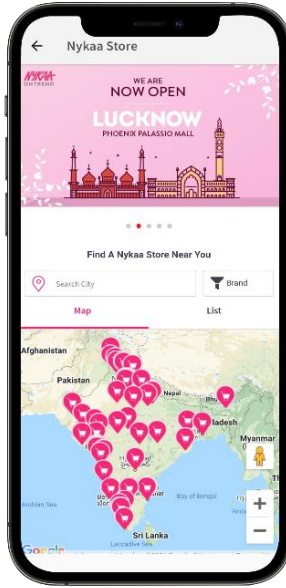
Nykaa Store

NYKAA ONTREND

WE ARE NOW OPEN

LUCKNOW

PHOENIX PALASSIO MALL

Find A Nykaa Store Near You

Search City

Brand

Map

List

Afghanistan

Pakistan

Nepal

Bhu

adesh

Myanmar

Bay of Bengal

Sri Lanka

Laccadive Sea

Google

+

−